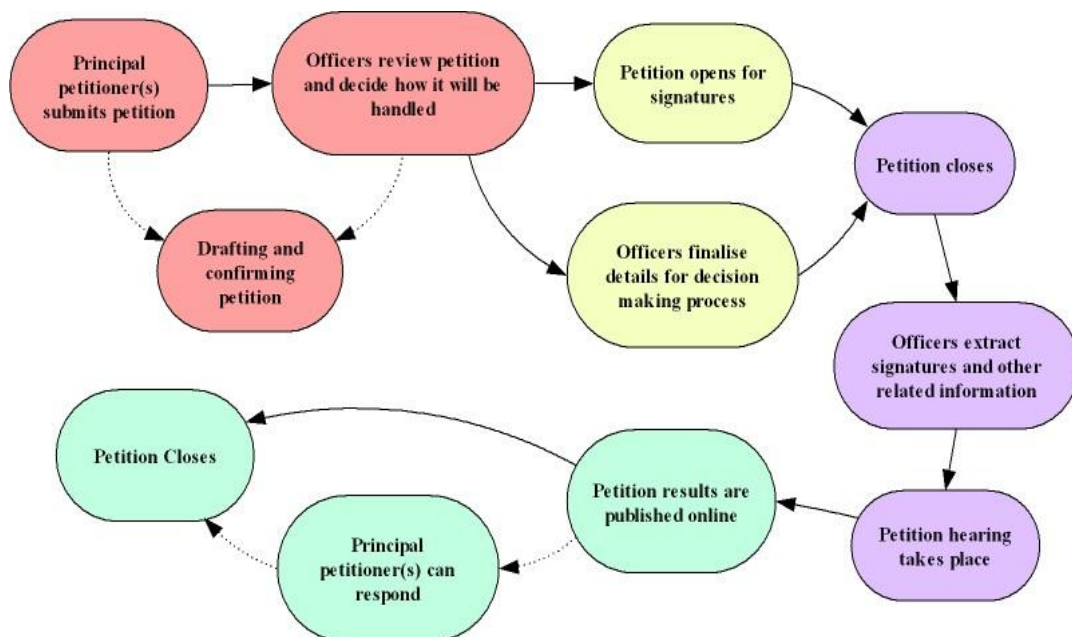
Principal petitioner(s) submits petition

Officers review petition and decide how it will be handled

Petition opens for signatures

Petition closes

Drafting and confirming petition

Officers finalise details for decision making process

Officers extract signatures and other related information

Petition Closes

Petition results are published online

Petition hearing takes place

Principal petitioner(s) can respond